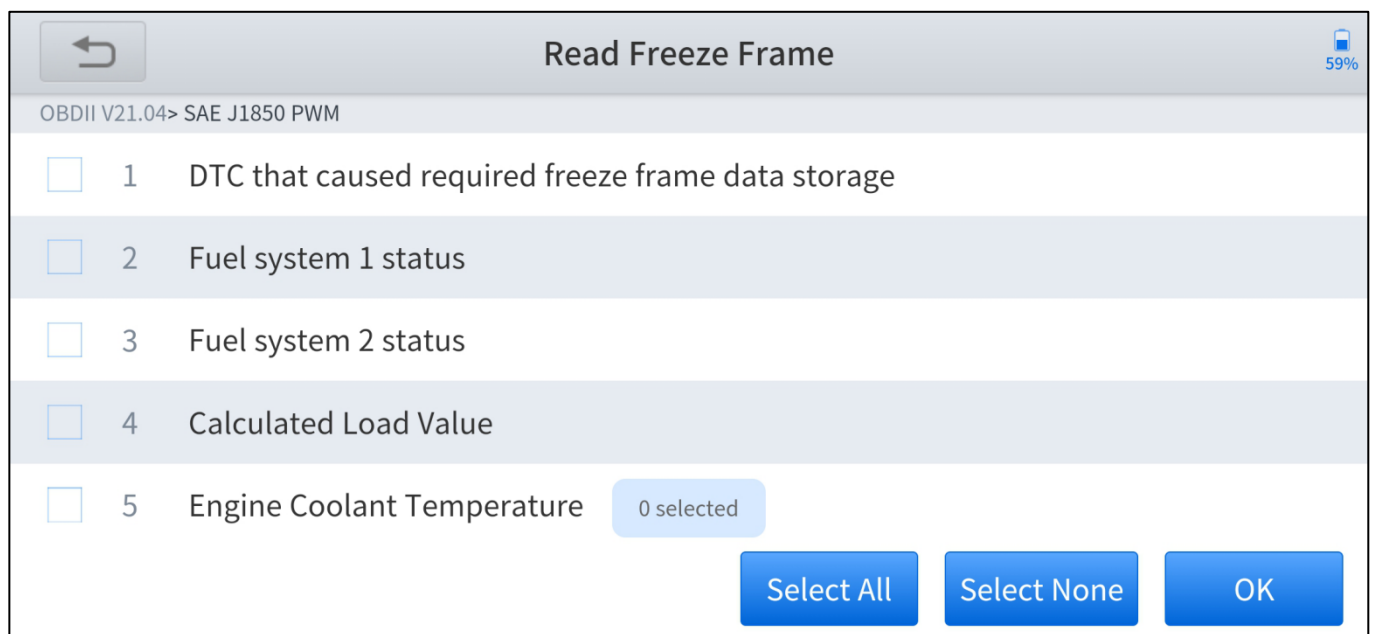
Read Freeze Frame

59%

OBDII V21.04> SAE J1850 PWM

1 DTC that caused required freeze frame data storage

2 Fuel system 1 status

3 Fuel system 2 status

4 Calculated Load Value

5 Engine Coolant Temperature

0 selected

Select All

Select None

OK